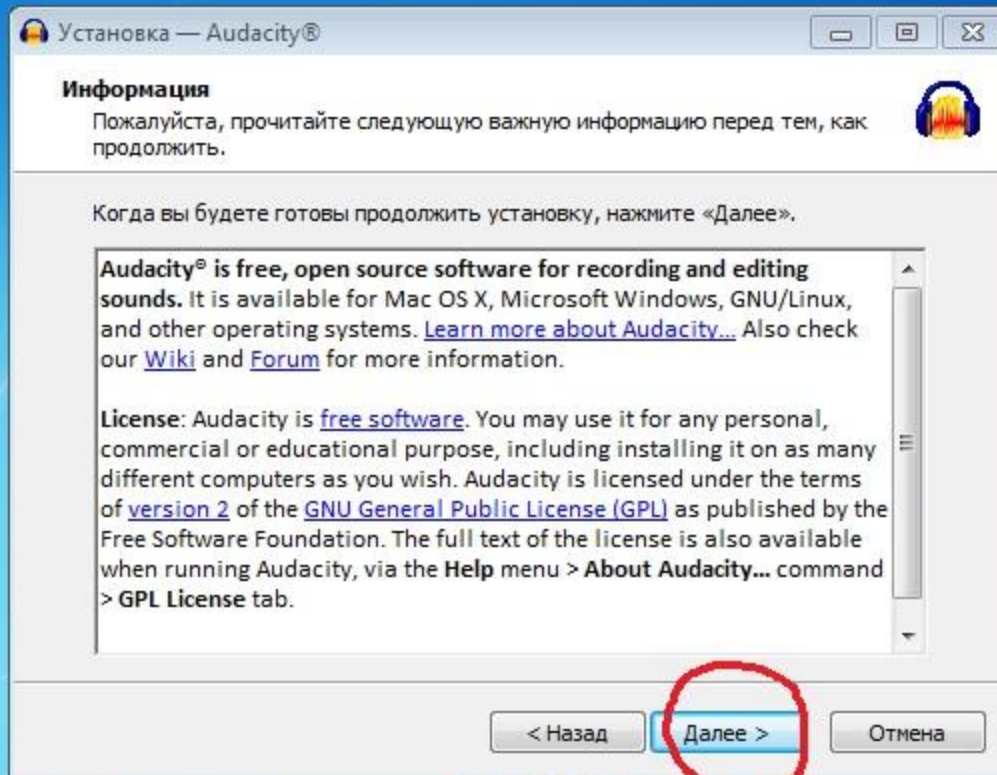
Установка — Audacity®

Информация

Пожалуйста, прочитайте следующую важную информацию перед тем, как продолжить.

Когда вы будете готовы продолжить установку, нажмите «Далее».

Audacity® is free, open source software for recording and editing sounds. It is available for Mac OS X, Microsoft Windows, GNU/Linux, and other operating systems. Learn more about Audacity... Also check our Wiki and Forum for more information.

License: Audacity is free software. You may use it for any personal, commercial or educational purpose, including installing it on as many different computers as you wish. Audacity is licensed under the terms of version 2 of the GNU General Public License (GPL) as published by the Free Software Foundation. The full text of the license is also available when running Audacity, via the Help menu > About Audacity... command > GPL License tab.

< Назад

Далее >

Отмена